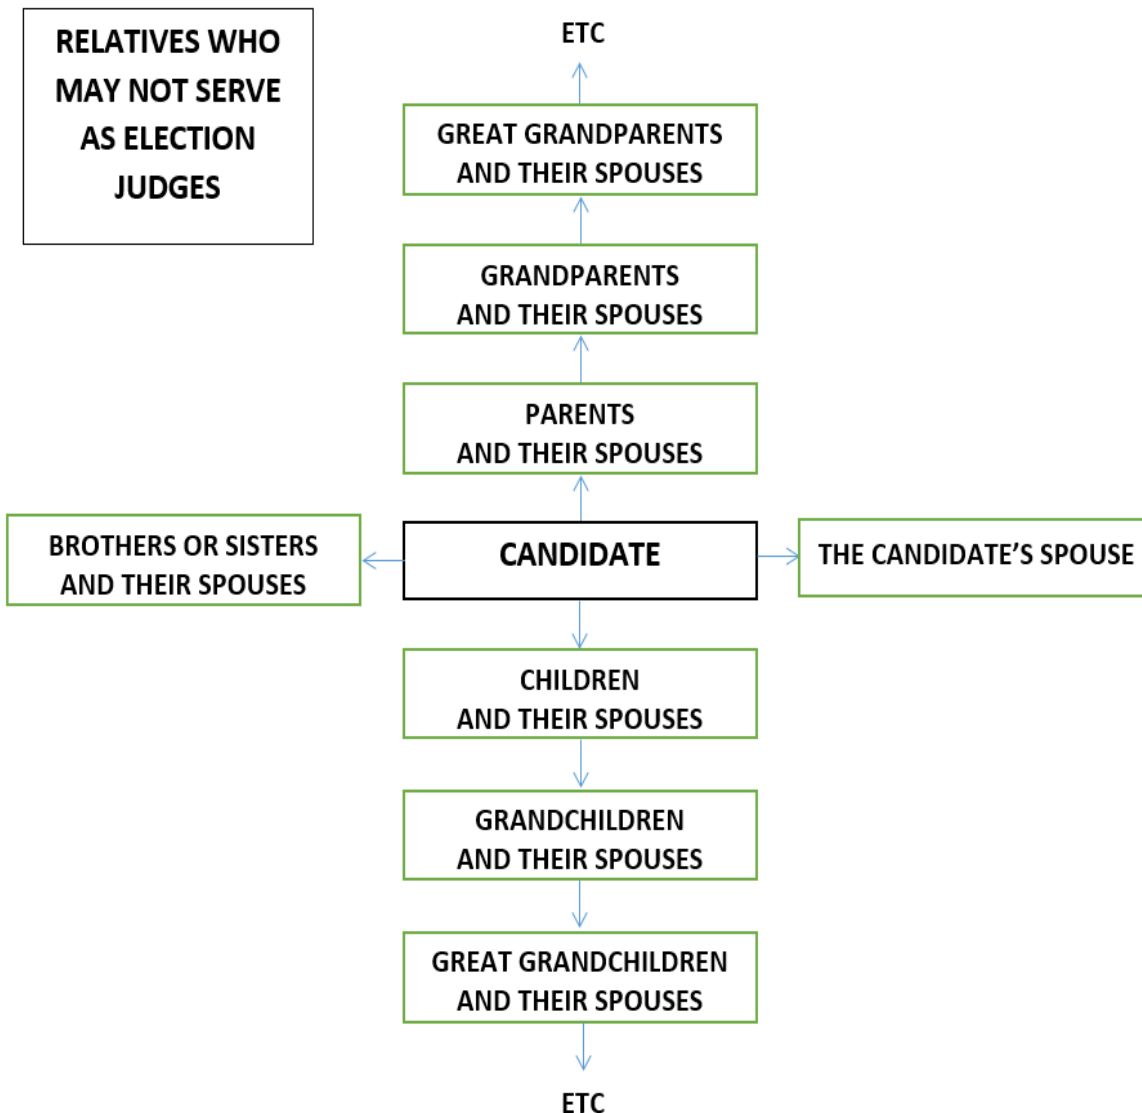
RELATIVES WHO MAY NOT SERVE AS ELECTION JUDGES

ETC

GREAT GRANDPARENTS AND THEIR SPOUSES

GRANDPARENTS AND THEIR SPOUSES

PARENTS AND THEIR SPOUSES

BROTHERS OR SISTERS AND THEIR SPOUSES

CANDIDATE

THE CANDIDATE'S SPOUSE

CHILDREN AND THEIR SPOUSES

GRANDCHILDREN AND THEIR SPOUSES

GREAT GRANDCHILDREN AND THEIR SPOUSES

ETC